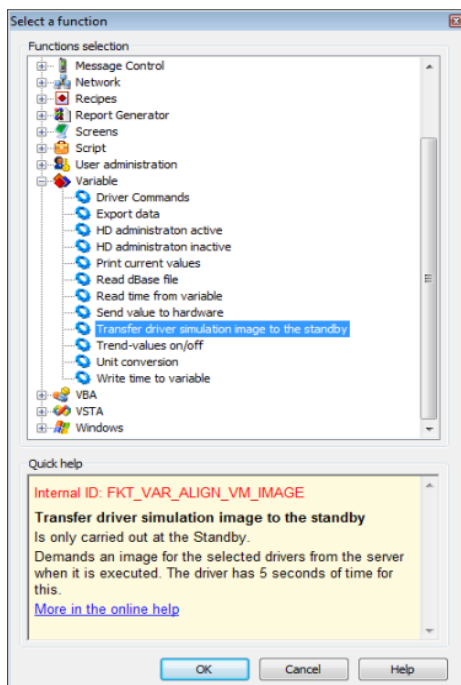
Select a function

Functions selection

Message Control
Network
Recipes
Report Generator
Screens
Script
User administration
Variable
Driver Commands
Export data
HD administraton active
HD administraton inactive
Print current values
Read dBase file
Read time from variable
Send value to hardware
Transfer driver simulation image to the standby
Trend-values on/off
Unit conversion
Write time to variable
VBA
VSTA
Windows

Quick help

Internal ID: FKT_VAR_ALIGN_VM_IMAGE

Transfer driver simulation image to the standby
Is only carried out at the Standby.
Demands an image for the selected drivers from the server when it is executed. The driver has 5 seconds of time for this.
More in the online help

OK
Cancel
Help